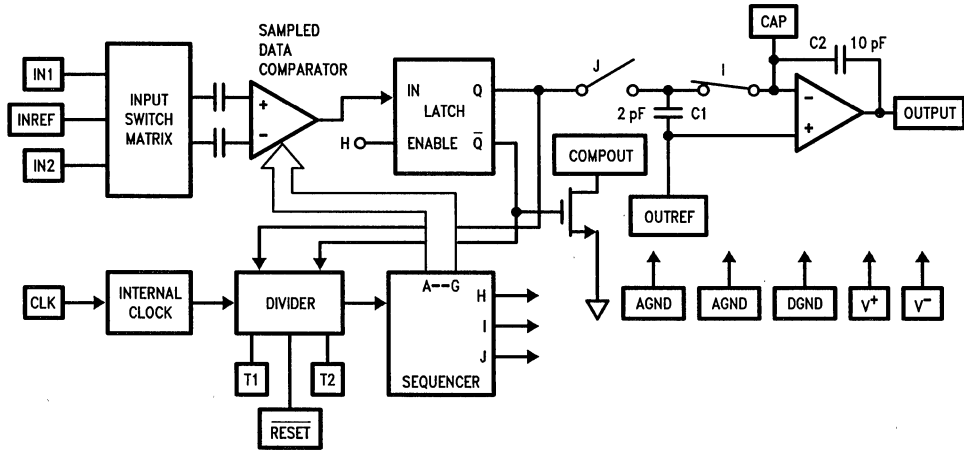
SAMPLED DATA COMPARATOR

IN1

INREF

IN2

INPUT SWITCH MATRIX

+

-

IN

LATCH

Q

H

ENABLE

$\overline{Q}$

J

2 pF

C1

I

CAP

C2

10 pF

-

+

OUTPUT

COMPOUT

OUTREF

CLK

INTERNAL CLOCK

DIVIDER

A--G

H

I

J

SEQUENCER

T1

T2

$\overline{RESET}$

AGND

AGND

DGND

$V^+$

$V^-$